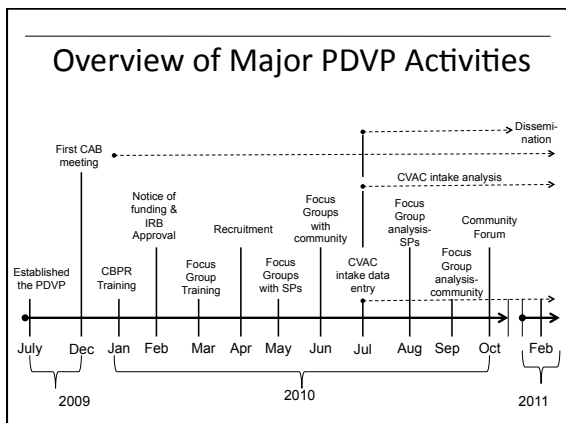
Overview of Major PDVP Activities

First CAB meeting

Dissemination

CVAC intake analysis

Notice of funding & IRB Approval

Recruitment

Focus Groups with community

Focus Group analysis-SPs

Community Forum

Established the PDVP

CBPR Training

Focus Group Training

Focus Groups with SPs

CVAC intake data entry

Focus Group analysis-community

July

Dec

Jan

Feb

Mar

Apr

May

Jun

Jul

Aug

Sep

Oct

Feb

2009

2010

2011